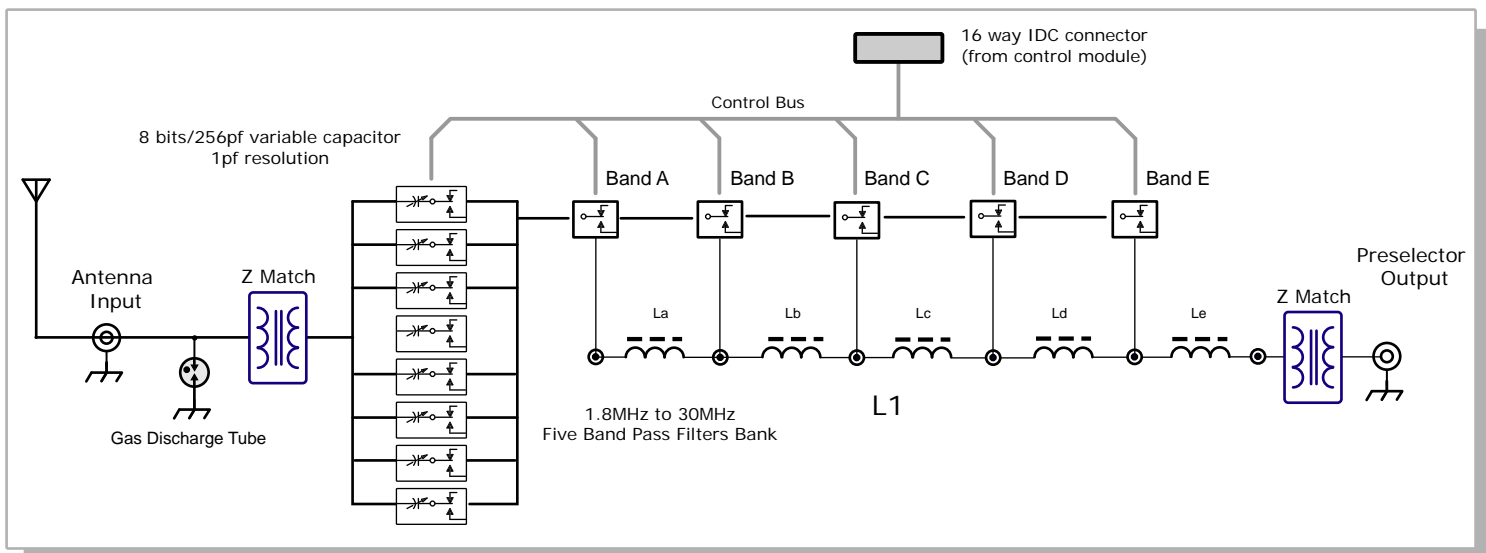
16 way IDC connector
(from control module)

Control Bus

8 bits/256pf variable capacitor
1pf resolution

Band A

Band B

Band C

Band D

Band E

Antenna
Input

Z Match

Preselector
Output

Z Match

La

Lb

Lc

Ld

Le

L1

Gas Discharge Tube

1.8MHz to 30MHz
Five Band Pass Filters Bank